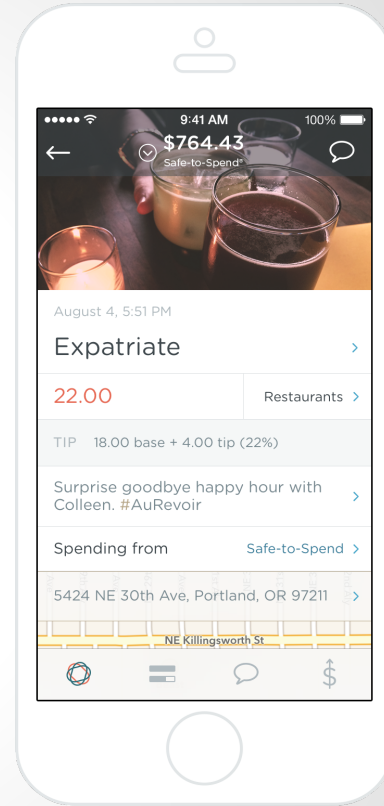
9:41 AM
100%

$764.43
Safe-to-Spend®

August 4, 5:51 PM

Expatriate

22.00

Restaurants

TIP 18.00 base + 4.00 tip (22%)

Surprise goodbye happy hour with Colleen. #AuRevoir

Spending from

Safe-to-Spend

5424 NE 30th Ave, Portland, OR 97211

NE Killingsworth St